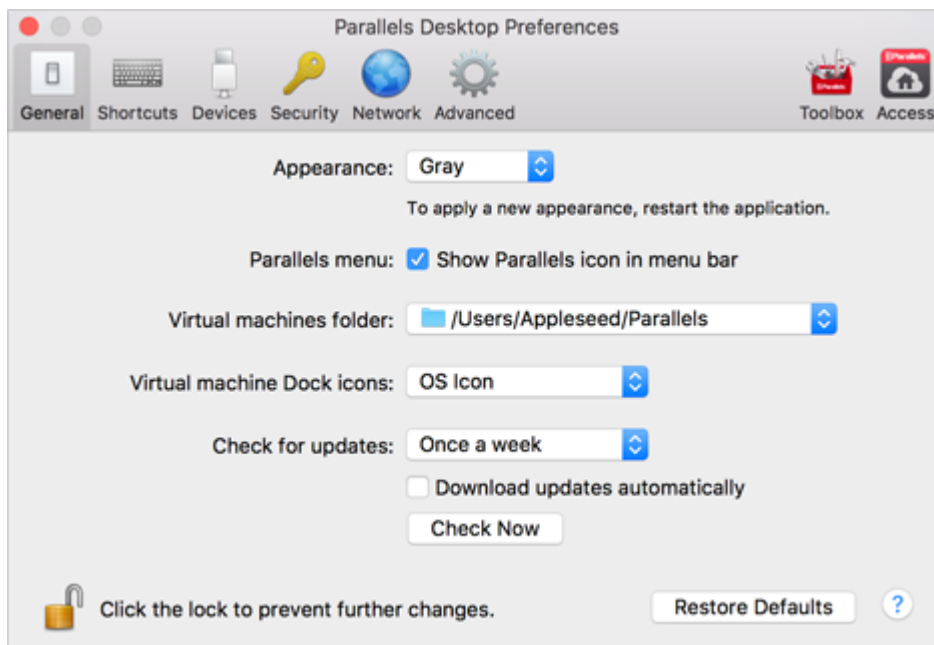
Parallels Desktop Preferences

General Shortcuts Devices Security Network Advanced Toolbox Access

Appearance: Gray

To apply a new appearance, restart the application.

Parallels menu: Show Parallels icon in menu bar

Virtual machines folder: /Users/Appleseed/Parallels

Virtual machine Dock icons: OS Icon

Check for updates: Once a week

Download updates automatically

Check Now

Click the lock to prevent further changes.

Restore Defaults

?